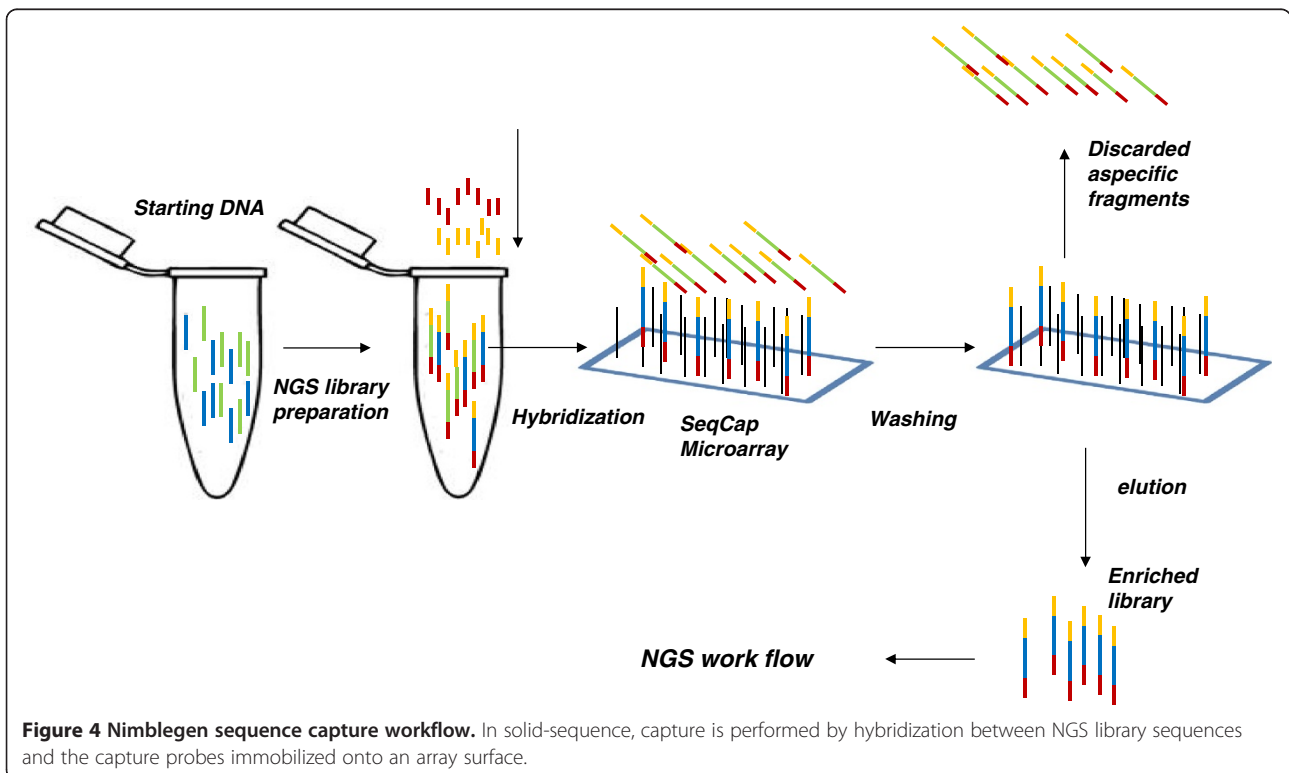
Starting DNA

NGS library preparation

Hybridization

SeqCap Microarray

Washing

Discarded aspecific fragments

elution

Enriched library

NGS work flow

**Figure 4 Nimblegen sequence capture workflow.** In solid-sequence, capture is performed by hybridization between NGS library sequences and the capture probes immobilized onto an array surface.